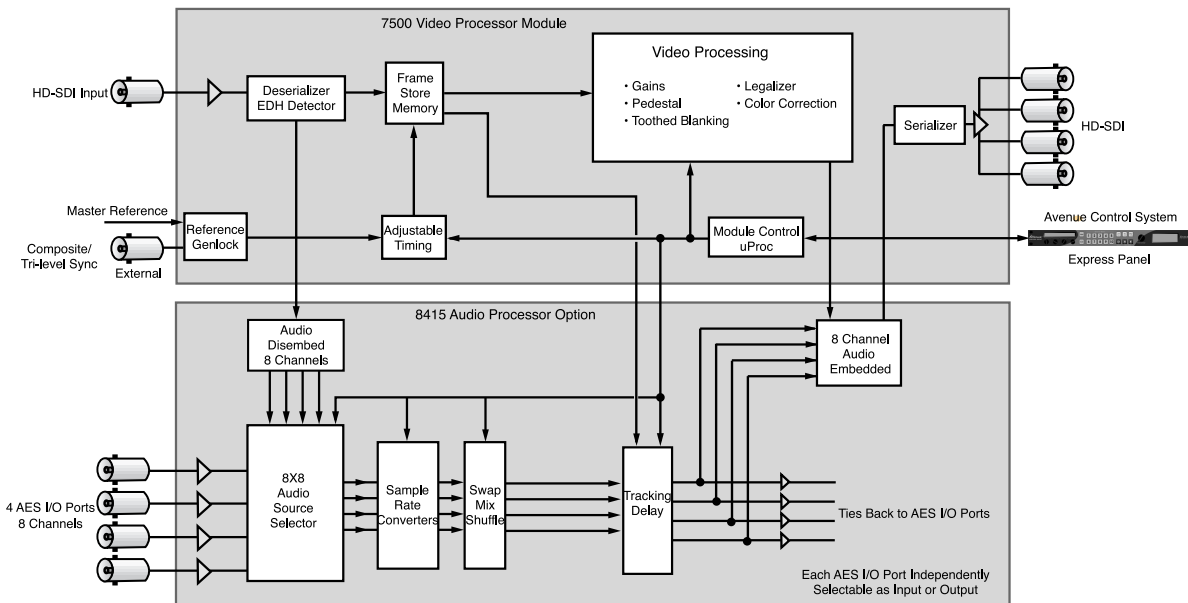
7500 Video Processor Module

HD-SDI Input

Deserializer EDH Detector

Frame Store Memory

Video Processing

• Gains
• Pedestal
• Toothed Blanking
• Legalizer
• Color Correction

Serializer

HD-SDI

Master Reference

Composite/ Tri-level Sync

External

Reference Genlock

Adjustable Timing

Module Control uProc

Avenue Control System

Express Panel

8415 Audio Processor Option

Audio Disembed 8 Channels

8 Channel Audio Embedded

4 AES I/O Ports 8 Channels

8X8 Audio Source Selector

Sample Rate Converters

Swap Mix Shuffle

Tracking Delay

Ties Back to AES I/O Ports

Each AES I/O Port Independently Selectable as Input or Output